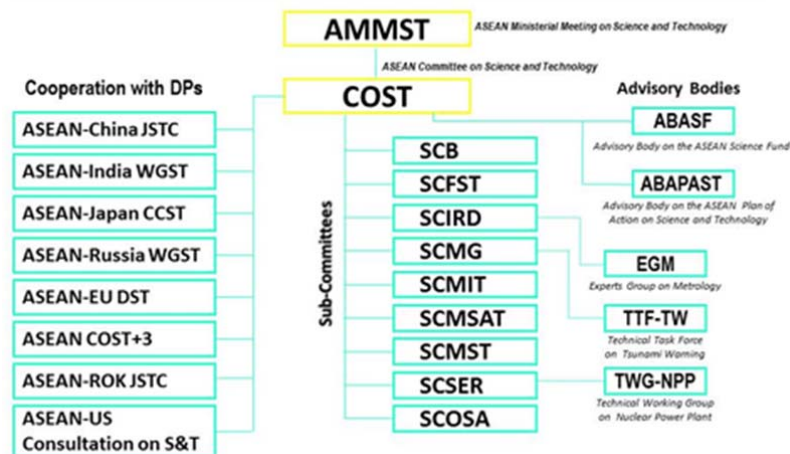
AMMST
ASEAN Ministerial Meeting on Science and Technology

ASEAN Committee on Science and Technology

COST

Cooperation with DPs

ASEAN-China JSTC

ASEAN-India WGST

ASEAN-Japan CCST

ASEAN-Russia WGST

ASEAN-EU DST

ASEAN COST+3

ASEAN-ROK JSTC

ASEAN-US Consultation on S&T

Sub-Committees

SCB

SCFST

SCIRD

SCMG

SCMIT

SCMSAT

SCMST

SCSER

SCOSA

Advisory Bodies

ABASF
Advisory Body on the ASEAN Science Fund

ABAPAST
Advisory Body on the ASEAN Plan of Action on Science and Technology

EGM
Experts Group on Metrology

TTF-TW
Technical Task Force on Tsunami Warning

TWG-NPP
Technical Working Group on Nuclear Power Plant